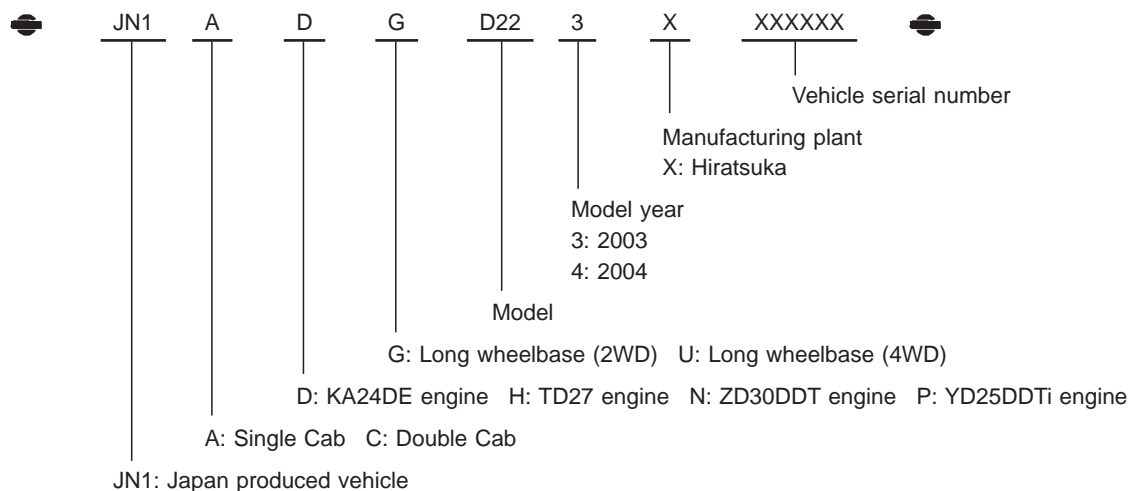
JN1 A D G D22 3 X XXXXXX

Vehicle serial number

Manufacturing plant
X: Hiratsuka

Model year
3: 2003
4: 2004

Model

G: Long wheelbase (2WD) U: Long wheelbase (4WD)

D: KA24DE engine H: TD27 engine N: ZD30DDT engine P: YD25DDTi engine

A: Single Cab C: Double Cab

JN1: Japan produced vehicle